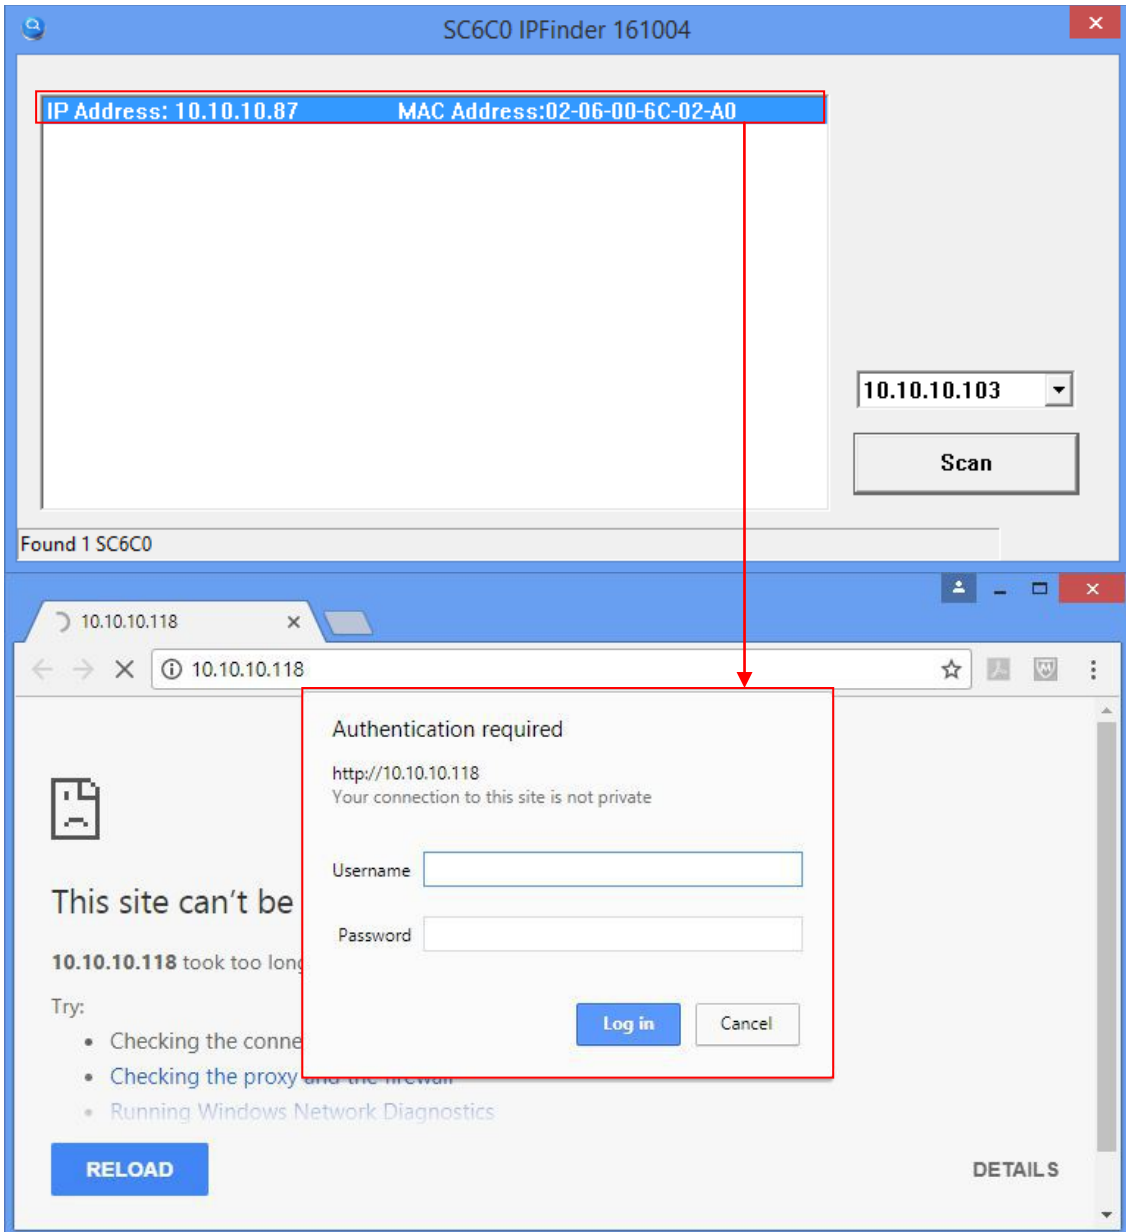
SC6C0 IPFinder 161004

IP Address: 10.10.10.87 MAC Address:02-06-00-6C-02-A0

10.10.10.103

Scan

Found 1 SC6C0

10.10.10.118 ×

10.10.10.118

Authentication required

http://10.10.10.118
Your connection to this site is not private

Username

Password

Log in Cancel

This site can't be

10.10.10.118 took too long

Try:

- Checking the conne
- Checking the proxy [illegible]
- Running Windows Network Diagnostics

RELOAD

DETAILS